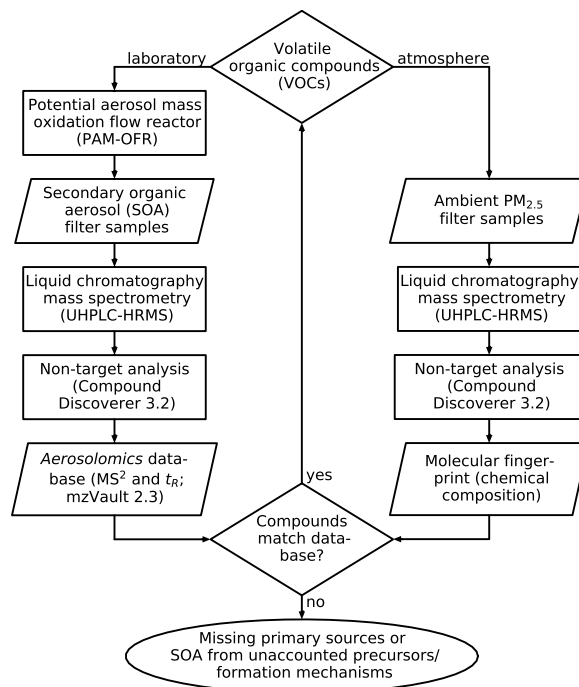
Volatile organic compounds (VOCs)

laboratory

atmosphere

Potential aerosol mass oxidation flow reactor (PAM-OFR)

Secondary organic aerosol (SOA) filter samples

Liquid chromatography mass spectrometry (UHPLC-HRMS)

Non-target analysis (Compound Discoverer 3.2)

*Aerosolomics* database ($MS^2$ and $t_R$; mzVault 2.3)

Ambient $PM_{2.5}$ filter samples

Liquid chromatography mass spectrometry (UHPLC-HRMS)

Non-target analysis (Compound Discoverer 3.2)

Molecular fingerprint (chemical composition)

yes

Compounds match database?

no

Missing primary sources or SOA from unaccounted precursors/ formation mechanisms